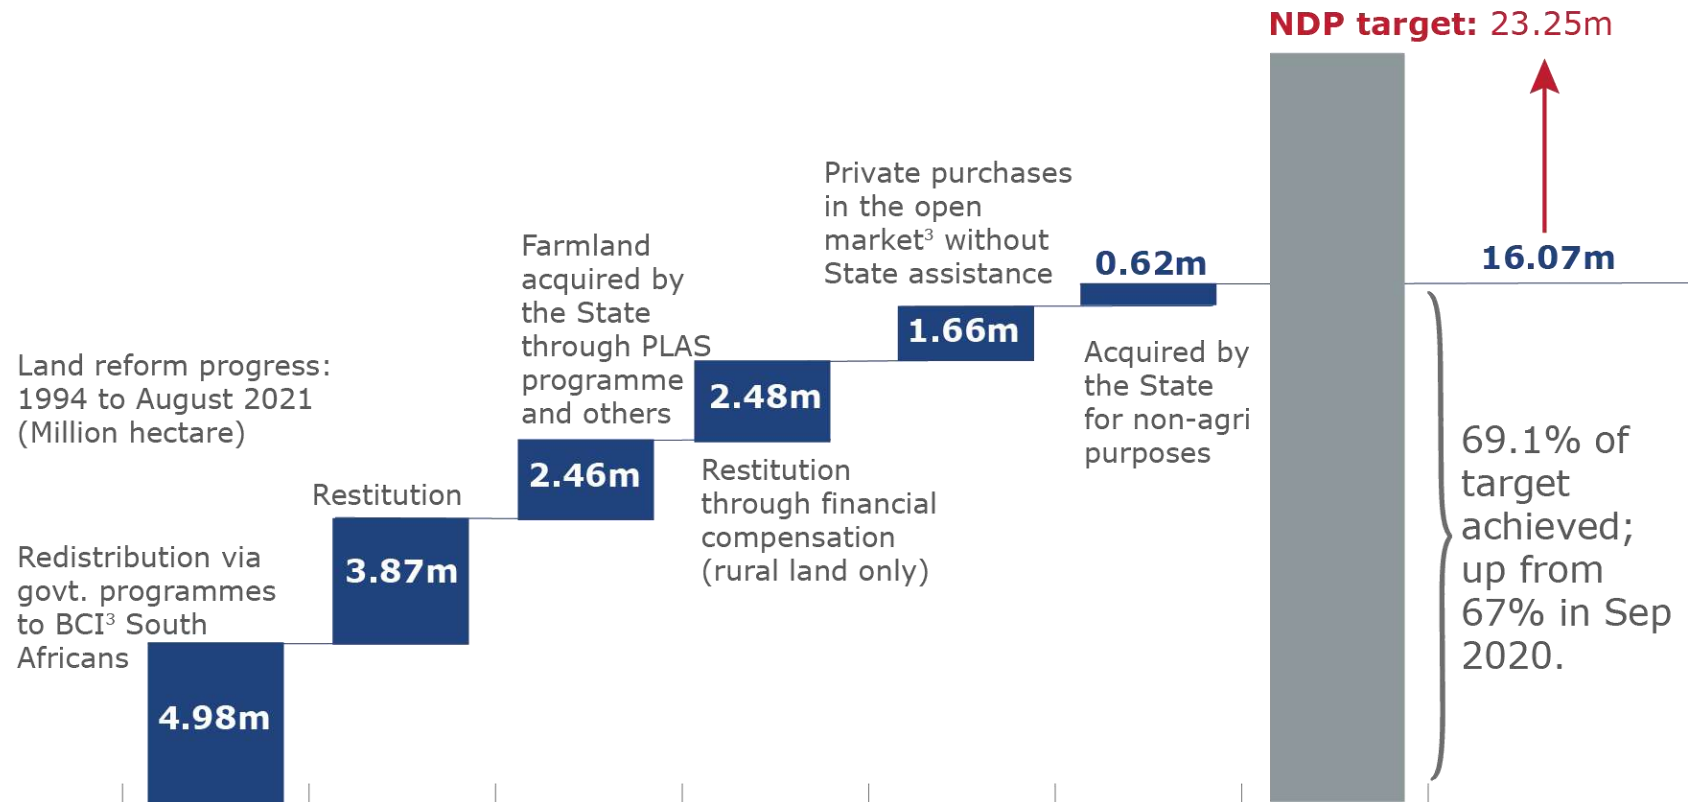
NDP target: 23.25m

Land reform progress: 1994 to August 2021 (Million hectare)

Redistribution via govt. programmes to BCI$^3$ South Africans

4.98m

Restitution

3.87m

Farmland acquired by the State through PLAS programme and others

2.46m

2.48m

Restitution through financial compensation (rural land only)

Private purchases in the open market$^3$ without State assistance

1.66m

0.62m

Acquired by the State for non-agri purposes

16.07m

69.1% of target achieved; up from 67% in Sep 2020.